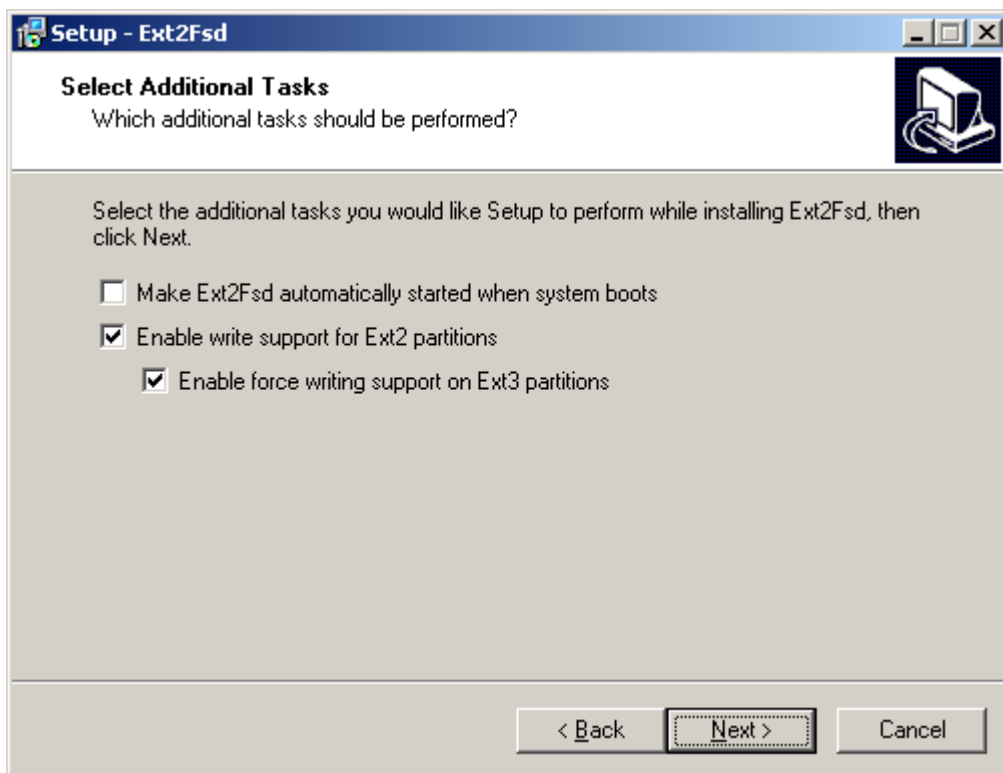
Setup - Ext2Fsd

Select Additional Tasks
Which additional tasks should be performed?

Select the additional tasks you would like Setup to perform while installing Ext2Fsd, then click Next.

Make Ext2Fsd automatically started when system boots

Enable write support for Ext2 partitions

Enable force writing support on Ext3 partitions

< Back   Next >   Cancel